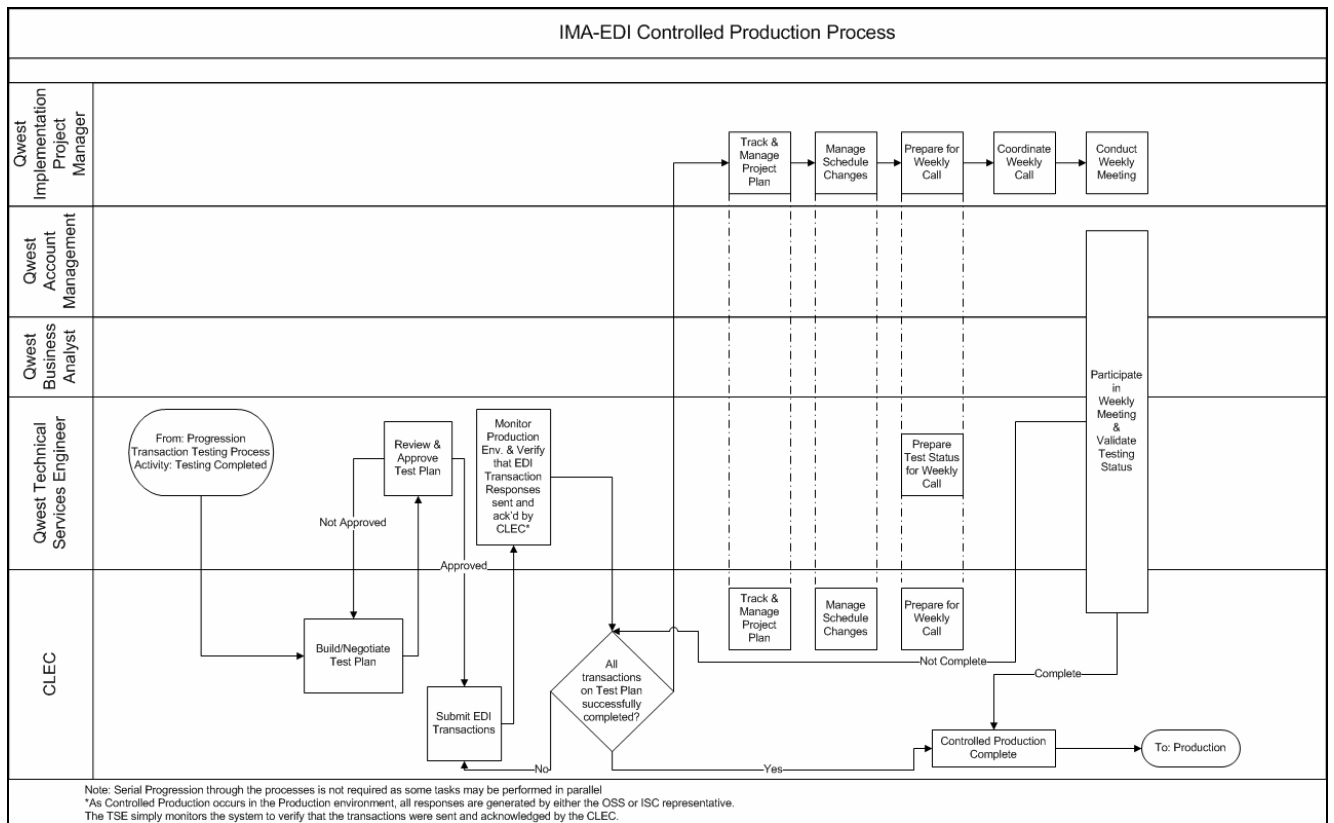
IMA-EDI Controlled Production Process

Qwest Implementation Project Manager

Track & Manage Project Plan

Manage Schedule Changes

Prepare for Weekly Call

Coordinate Weekly Call

Conduct Weekly Meeting

Qwest Account Management

Qwest Business Analyst

Participate in Weekly Meeting & Validate Testing Status

Qwest Technical Services Engineer

From: Progression Transaction Testing Process Activity: Testing Completed

Review & Approve Test Plan

Not Approved

Monitor Production Env. & Verify that EDI Transaction Responses sent and ack'd by CLEC*

Prepare Test Status for Weekly Call

Approved

CLEC

Build/Negotiate Test Plan

Submit EDI Transactions

All transactions on Test Plan successfully completed?

Track & Manage Project Plan

Manage Schedule Changes

Prepare for Weekly Call

Not Complete

Complete

No

Yes

Controlled Production Complete

To: Production

Note: Serial Progression through the processes is not required as some tasks may be performed in parallel
*As Controlled Production occurs in the Production environment, all responses are generated by either the OSS or ISC representative.
The TSE simply monitors the system to verify that the transactions were sent and acknowledged by the CLEC.